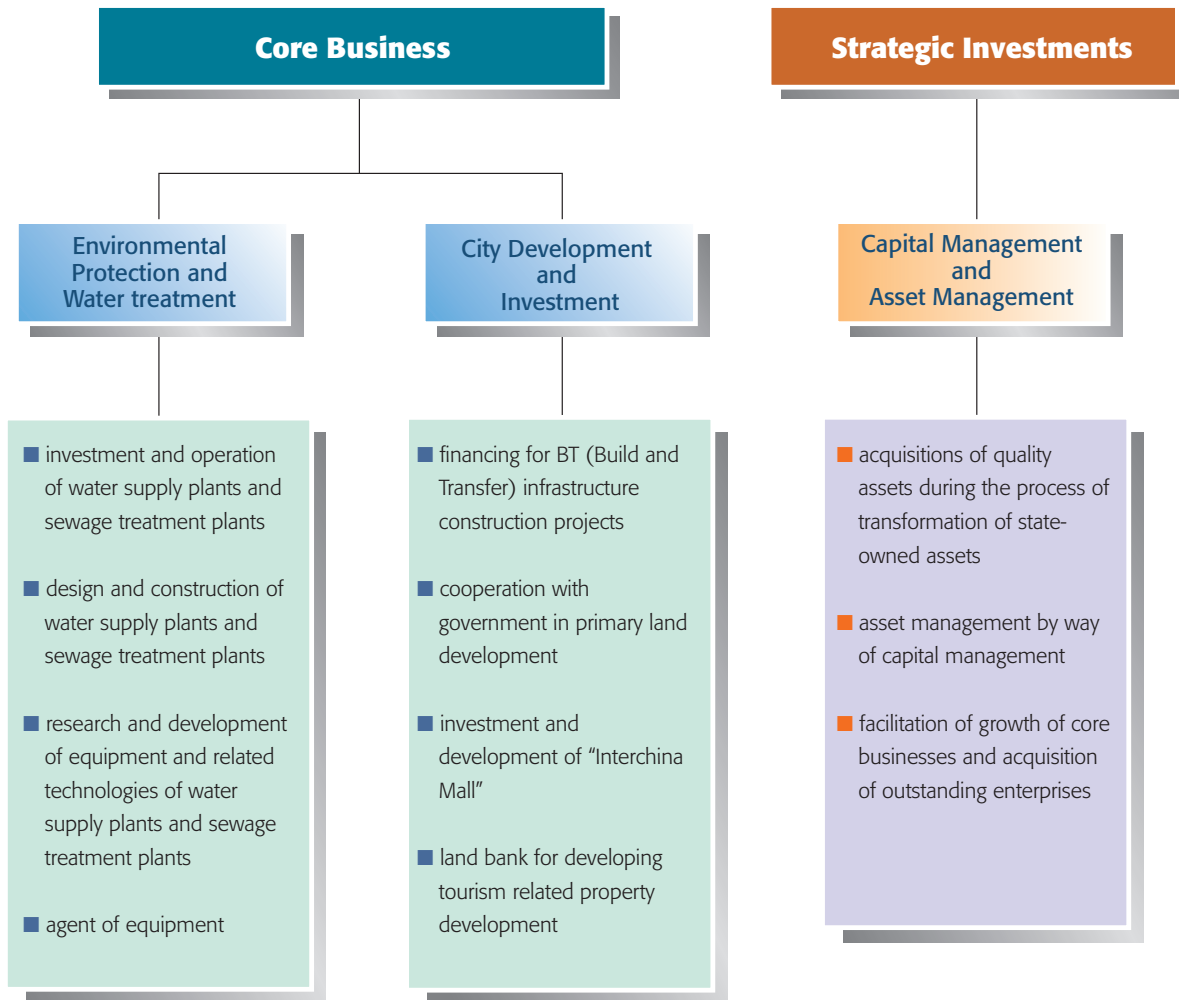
Core Business

Strategic Investments

Environmental Protection and Water treatment

City Development and Investment

Capital Management and Asset Management

■ investment and operation of water supply plants and sewage treatment plants

■ design and construction of water supply plants and sewage treatment plants

■ research and development of equipment and related technologies of water supply plants and sewage treatment plants

■ agent of equipment

■ financing for BT (Build and Transfer) infrastructure construction projects

■ cooperation with government in primary land development

■ investment and development of "Interchina Mall"

■ land bank for developing tourism related property development

■ acquisitions of quality assets during the process of transformation of state-owned assets

■ asset management by way of capital management

■ facilitation of growth of core businesses and acquisition of outstanding enterprises